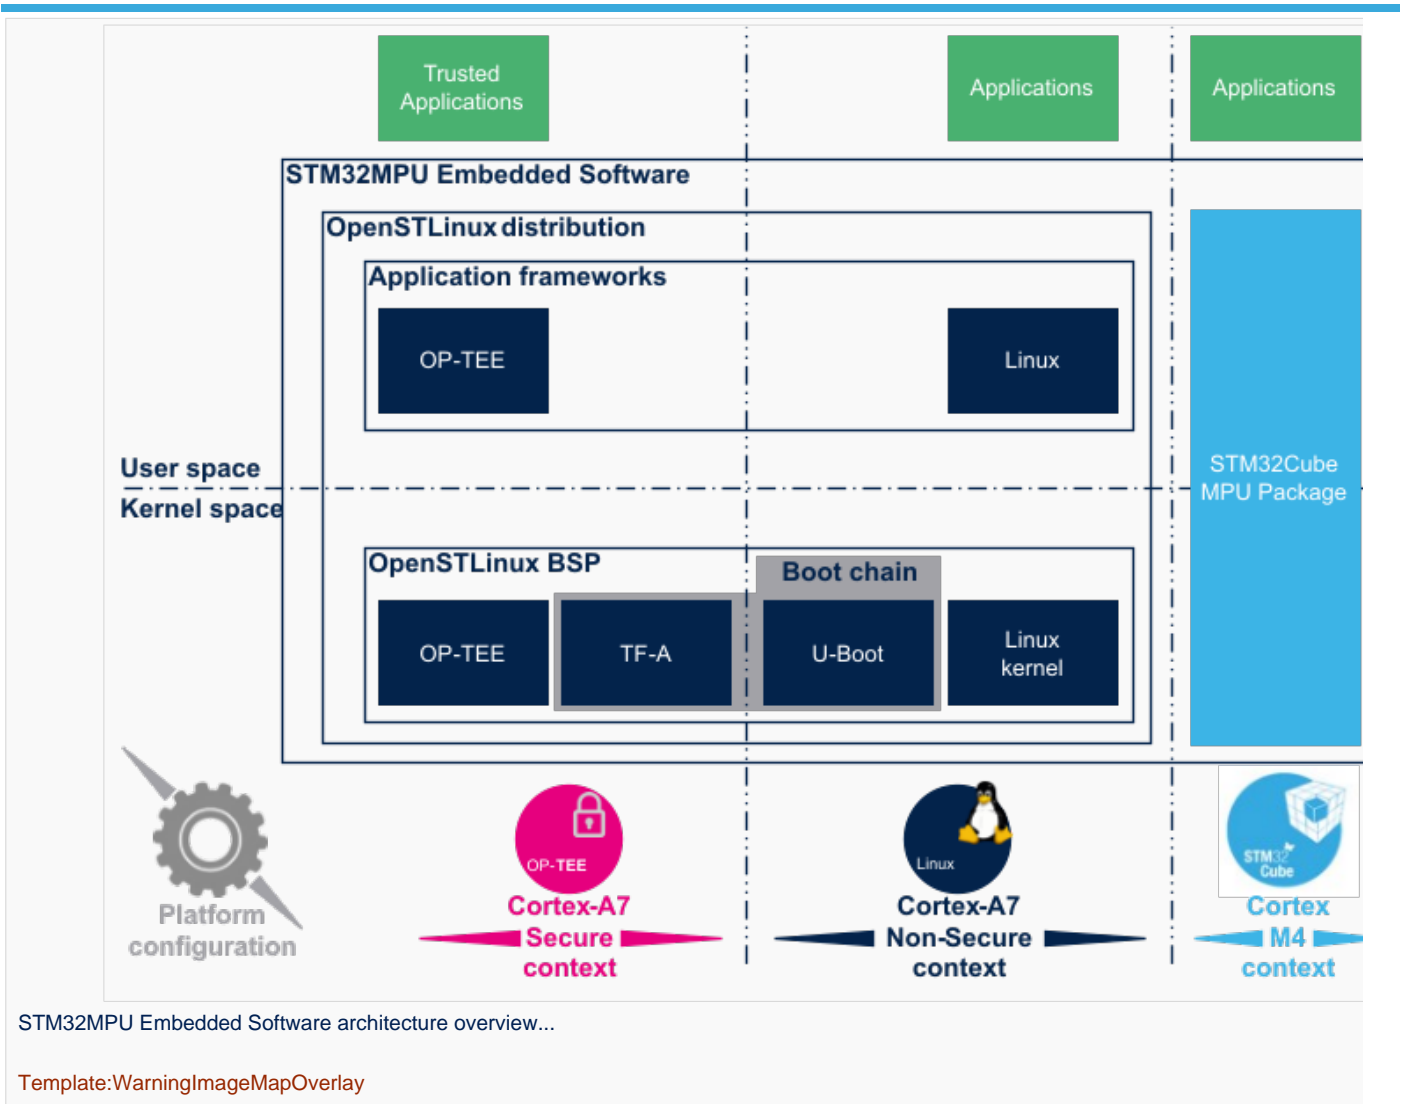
Trusted Applications

Applications

Applications

STM32MPU Embedded Software

OpenSTLinux distribution

Application frameworks

OP-TEE

Linux

User space

Kernel space

STM32Cube MPU Package

OpenSTLinux BSP

Boot chain

OP-TEE

TF-A

U-Boot

Linux kernel

Platform configuration

OP-TEE

Cortex-A7 Secure context

Linux

Cortex-A7 Non-Secure context

STM32 Cube

Cortex M4 context

STM32MPU Embedded Software architecture overview...

Template:WarningImageMapOverlay